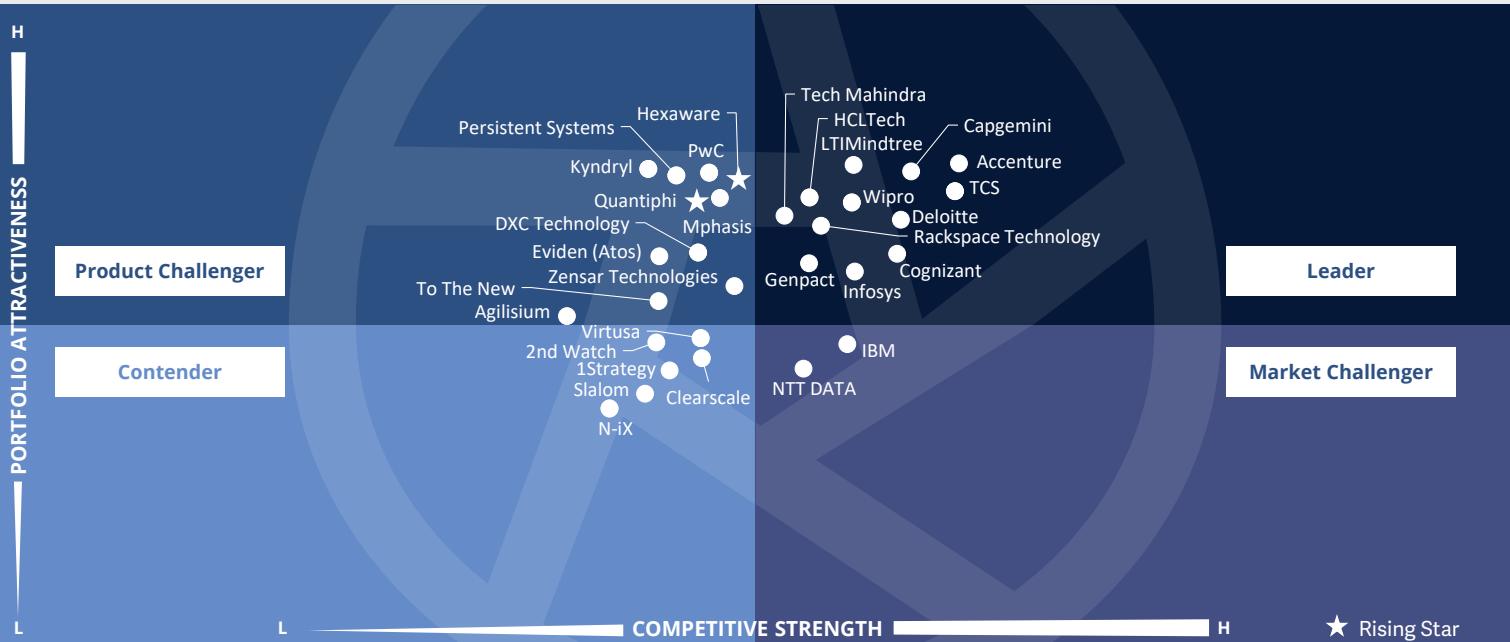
H

PORTFOLIO ATTRACTIVENESS

L

Product Challenger

Leader

Contender

Market Challenger

Hexaware
Persistent Systems
PwC
Kyndryl
Quantiphi
Mphasis
DXC Technology
Eviden (Atos)
Zensar Technologies
To The New
Agilisium
Virtusa
2nd Watch
1Strategy
Slalom
Clearscale
N-iX

Tech Mahindra
HCLTech
LTIMindtree
Capgemini
Accenture
TCS
Wipro
Deloitte
Rackspace Technology
Genpact
Infosys
Cognizant

IBM
NTT DATA

L COMPETITIVE STRENGTH H

★ Rising Star